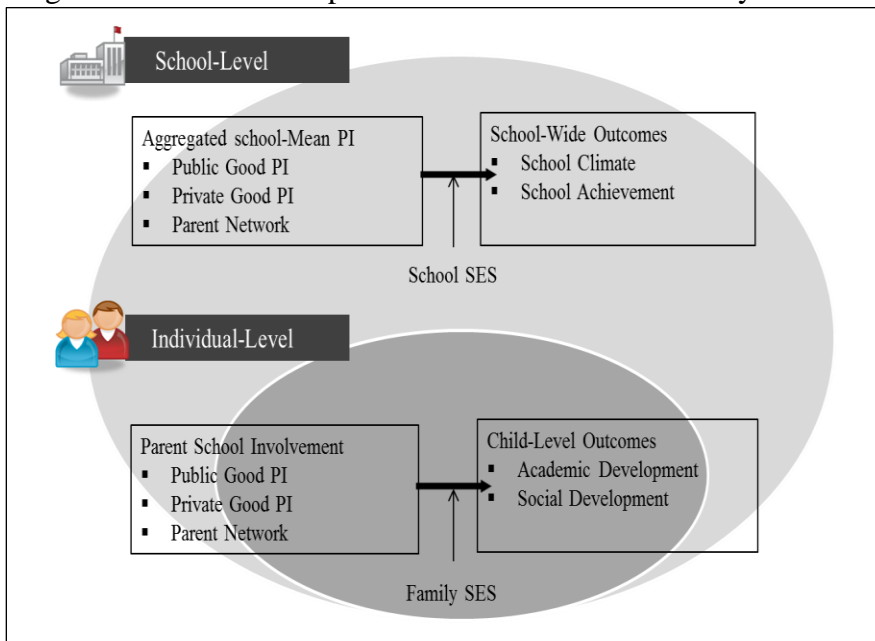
School-Level

Aggregated school-Mean PI
- Public Good PI
- Private Good PI
- Parent Network

School-Wide Outcomes
- School Climate
- School Achievement

School SES

Individual-Level

Parent School Involvement
- Public Good PI
- Private Good PI
- Parent Network

Child-Level Outcomes
- Academic Development
- Social Development

Family SES